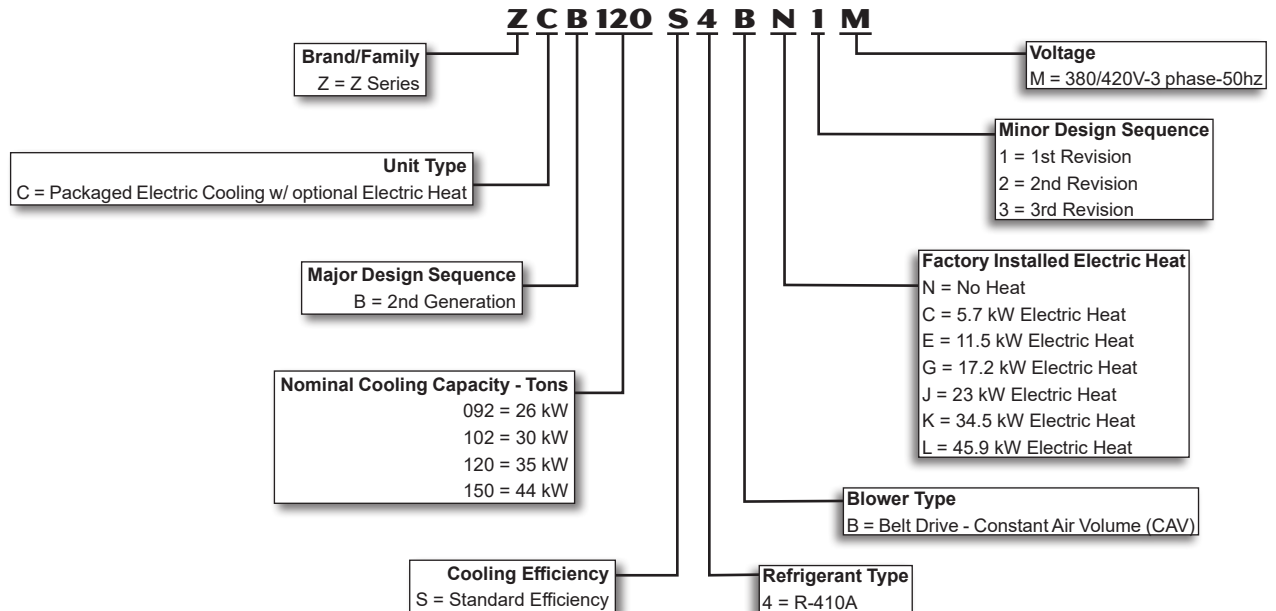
Z C B 120 S 4 B N 1 M

Brand/Family
Z = Z Series

Unit Type
C = Packaged Electric Cooling w/ optional Electric Heat

Major Design Sequence
B = 2nd Generation

Nominal Cooling Capacity - Tons
092 = 26 kW
102 = 30 kW
120 = 35 kW
150 = 44 kW

Cooling Efficiency
S = Standard Efficiency

Voltage
M = 380/420V-3 phase-50hz

Minor Design Sequence
1 = 1st Revision
2 = 2nd Revision
3 = 3rd Revision

Factory Installed Electric Heat
N = No Heat
C = 5.7 kW Electric Heat
E = 11.5 kW Electric Heat
G = 17.2 kW Electric Heat
J = 23 kW Electric Heat
K = 34.5 kW Electric Heat
L = 45.9 kW Electric Heat

Blower Type
B = Belt Drive - Constant Air Volume (CAV)

Refrigerant Type
4 = R-410A